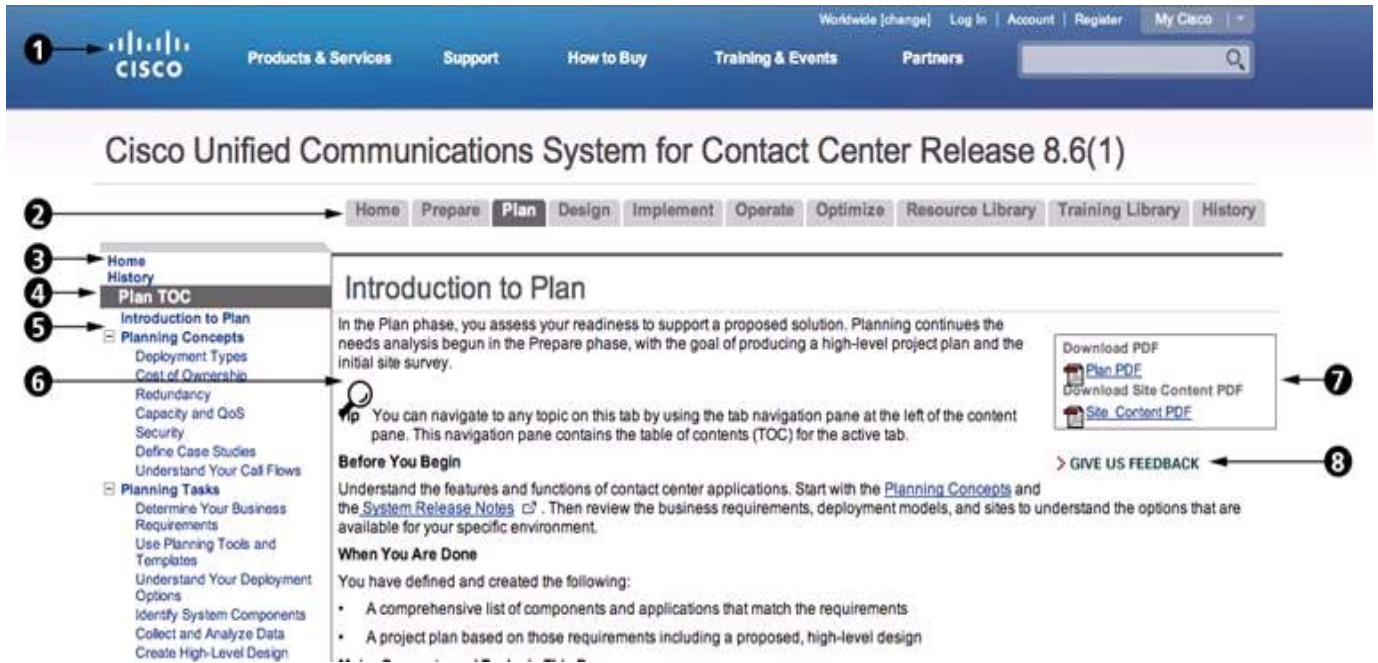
1
cisco
Products & Services Support How to Buy Training & Events Partners
Worldwide [change] Log In | Account | Register My Cisco

Cisco Unified Communications System for Contact Center Release 8.6(1)

2
Home Prepare Plan Design Implement Operate Optimize Resource Library Training Library History

3
Home
History
4
Plan TOC
5
Introduction to Plan
Planning Concepts
Deployment Types
Cost of Ownership
Redundancy
Capacity and QoS
Security
Define Case Studies
Understand Your Call Flows
Planning Tasks
Determine Your Business Requirements
Use Planning Tools and Templates
Understand Your Deployment Options
Identify System Components
Collect and Analyze Data
Create High-Level Design

Introduction to Plan

In the Plan phase, you assess your readiness to support a proposed solution. Planning continues the needs analysis begun in the Prepare phase, with the goal of producing a high-level project plan and the initial site survey.

6

Tip You can navigate to any topic on this tab by using the tab navigation pane at the left of the content pane. This navigation pane contains the table of contents (TOC) for the active tab.

Before You Begin

Understand the features and functions of contact center applications. Start with the Planning Concepts and the System Release Notes. Then review the business requirements, deployment models, and sites to understand the options that are available for your specific environment.

When You Are Done

You have defined and created the following:

• A comprehensive list of components and applications that match the requirements
• A project plan based on those requirements including a proposed, high-level design

Download PDF
Plan PDF
Download Site Content PDF
Site Content PDF
7

> GIVE US FEEDBACK
8